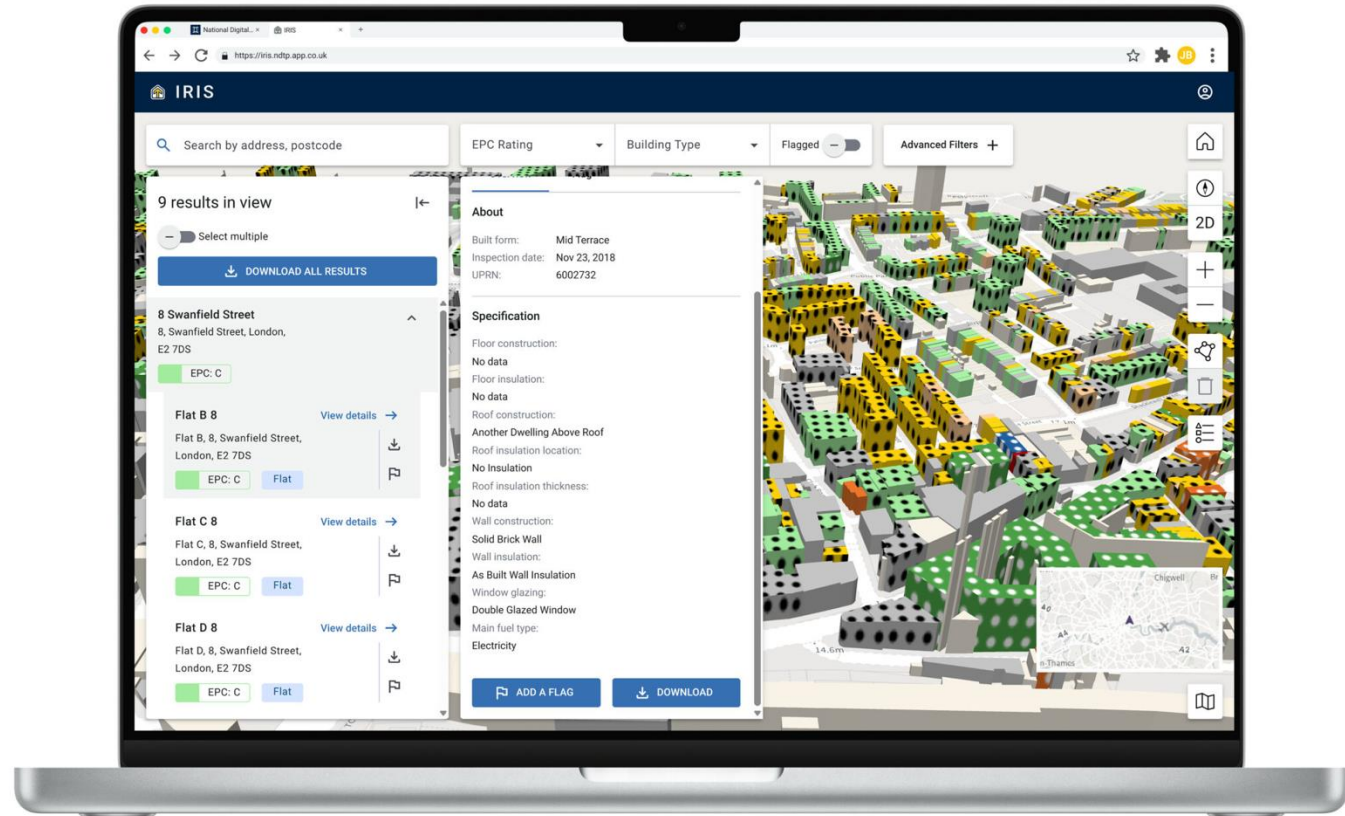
National Digital... × IRIS × +

https://iris.ndtp.app.co.uk

JB

IRIS

Search by address, postcode

EPC Rating

Building Type

Flagged

Advanced Filters +

9 results in view

Select multiple

DOWNLOAD ALL RESULTS

8 Swanfield Street
8, Swanfield Street, London, E2 7DS

EPC: C

Flat B 8
View details →
Flat B, 8, Swanfield Street, London, E2 7DS
EPC: C
Flat

Flat C 8
View details →
Flat C, 8, Swanfield Street, London, E2 7DS
EPC: C
Flat

Flat D 8
View details →
Flat D, 8, Swanfield Street, London, E2 7DS
EPC: C
Flat

About

| | |
|---|---|
| Built form: | Mid Terrace |
| Inspection date: | Nov 23, 2018 |
| UPRN: | 6002732 |

Specification

Floor construction:
No data
Floor insulation:
No data
Roof construction:
Another Dwelling Above Roof
Roof insulation location:
No Insulation
Roof insulation thickness:
No data
Wall construction:
Solid Brick Wall
Wall insulation:
As Built Wall Insulation
Window glazing:
Double Glazed Window
Main fuel type:
Electricity

ADD A FLAG

DOWNLOAD

2D

14.6m

Chigwell

n-Thames

A2